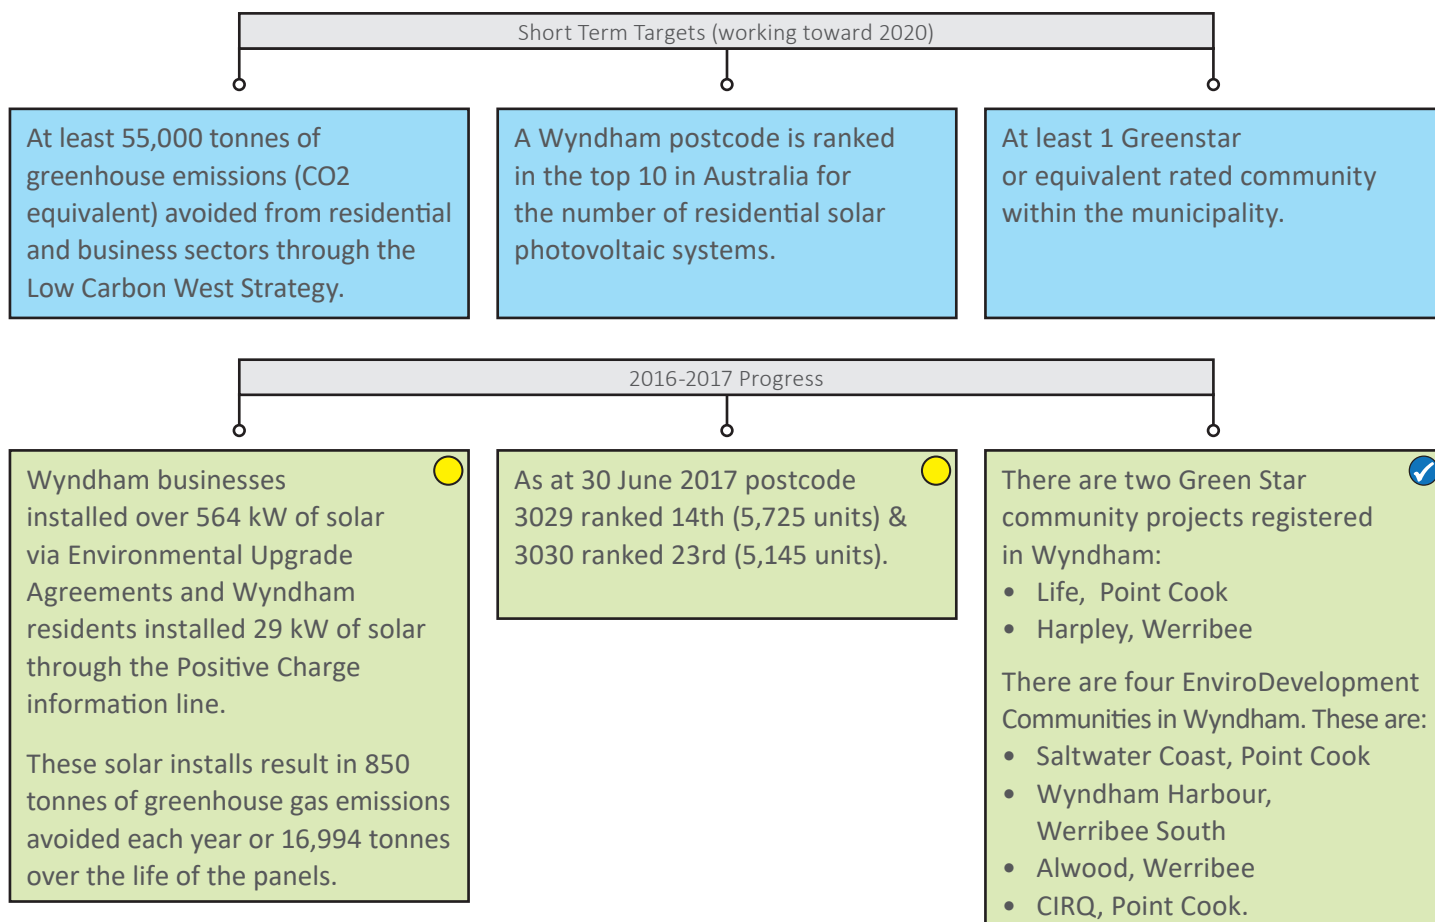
Short Term Targets (working toward 2020)

At least 55,000 tonnes of greenhouse emissions (CO2 equivalent) avoided from residential and business sectors through the Low Carbon West Strategy.

A Wyndham postcode is ranked in the top 10 in Australia for the number of residential solar photovoltaic systems.

At least 1 Greenstar or equivalent rated community within the municipality.

2016-2017 Progress

Wyndham businesses installed over 564 kW of solar via Environmental Upgrade Agreements and Wyndham residents installed 29 kW of solar through the Positive Charge information line.

These solar installs result in 850 tonnes of greenhouse gas emissions avoided each year or 16,994 tonnes over the life of the panels.

As at 30 June 2017 postcode 3029 ranked 14th (5,725 units) & 3030 ranked 23rd (5,145 units).

There are two Green Star community projects registered in Wyndham:
• Life, Point Cook
• Harpley, Werribee

There are four EnviroDevelopment Communities in Wyndham. These are:
• Saltwater Coast, Point Cook
• Wyndham Harbour, Werribee South
• Alwood, Werribee
• CIRQ, Point Cook.